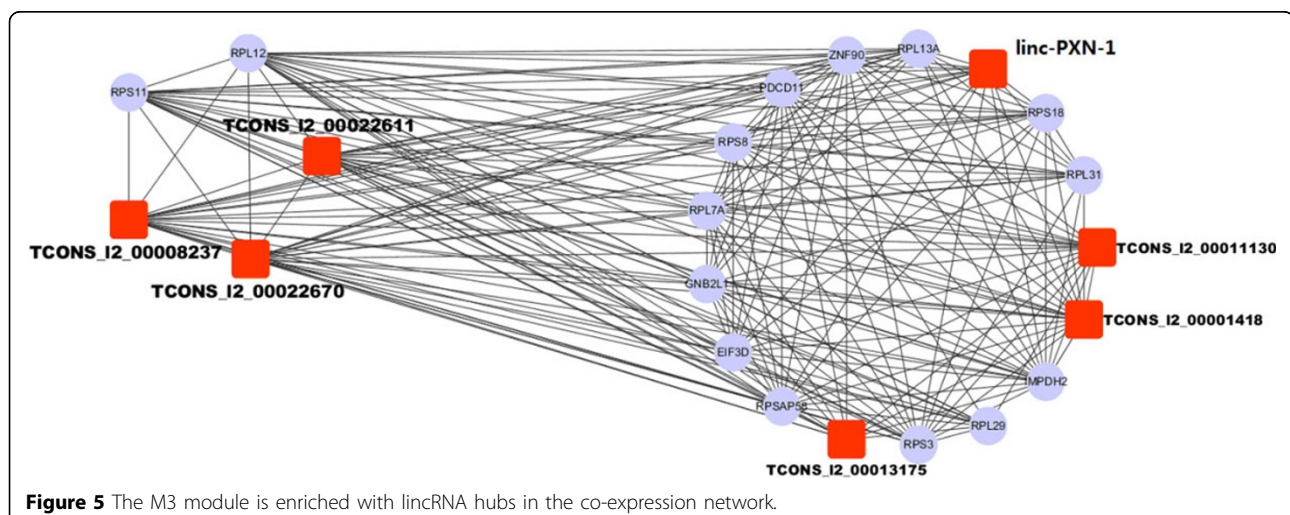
RPL12

RPS11

TCONS_l2_00022611

TCONS_l2_00008237

TCONS_l2_00022670

ZNF90

RPL13A

linc-PXN-1

PDCD11

RPS18

RPS8

RPL31

RPL7A

TCONS_l2_00011130

GNB2L1

TCONS_l2_00001418

EIF3D

IMPDH2

RPSAP58

RPL29

RPS3

TCONS_l2_00013175

**Figure 5** The M3 module is enriched with lincRNA hubs in the co-expression network.